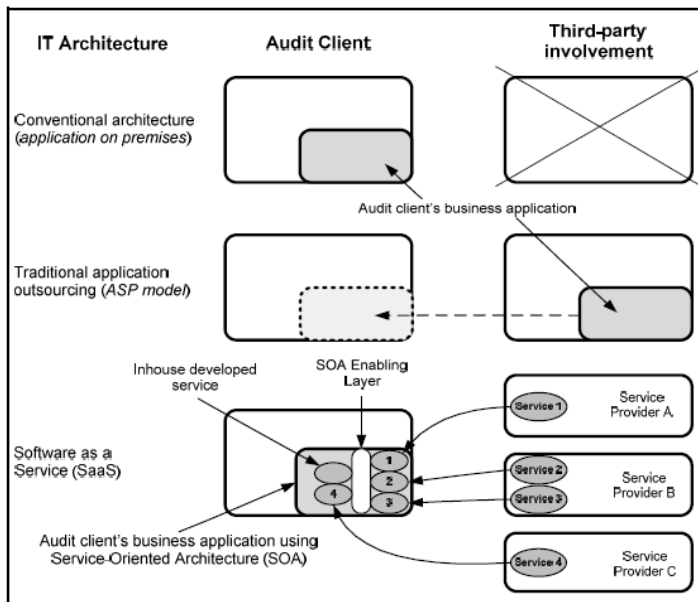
IT Architecture

Audit Client

Third-party involvement

Conventional architecture (*application on premises*)

Audit client's business application

Traditional application outsourcing (*ASP model*)

Inhouse developed service

SOA Enabling Layer

Software as a Service (SaaS)

1

2

3

4

Service 1

Service Provider A

Service 2

Service 3

Service Provider B

Audit client's business application using Service-Oriented Architecture (SOA)

Service 4

Service Provider C